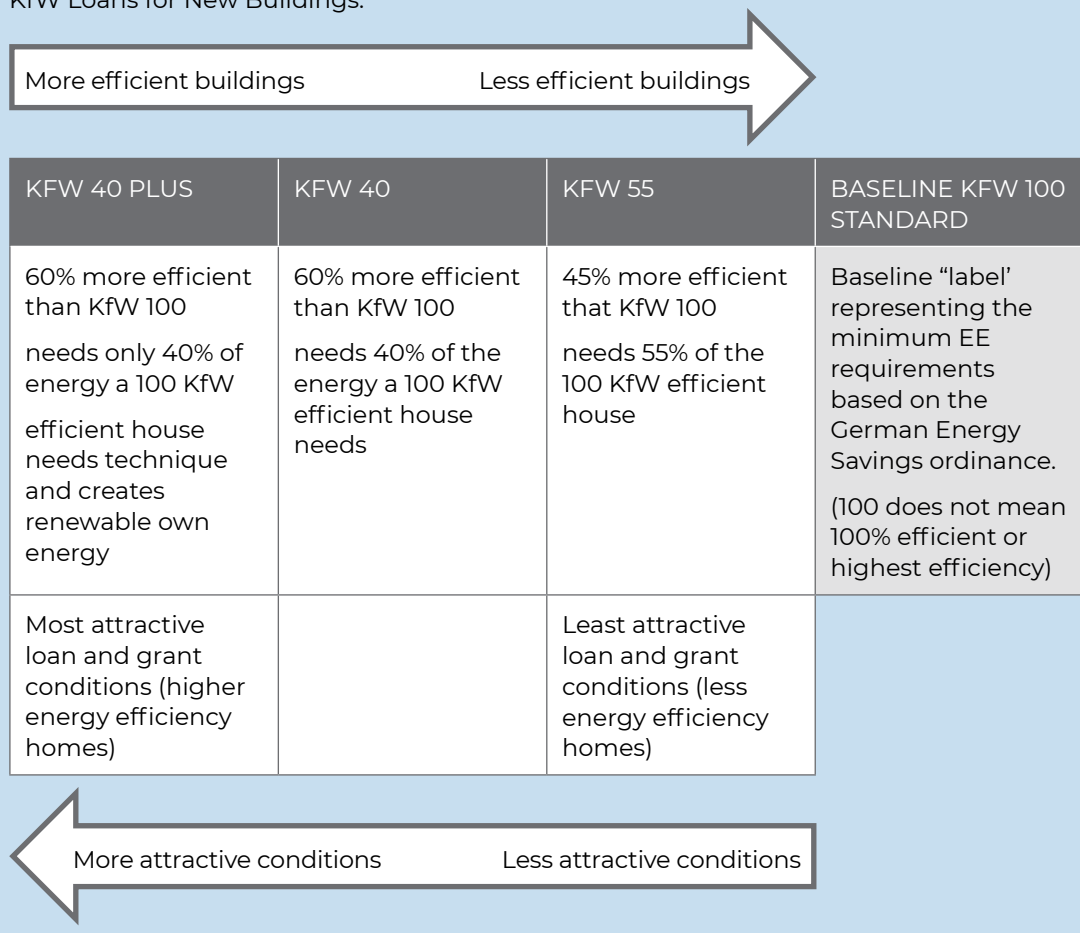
KfW Loans for New Buildings:

More efficient buildings Less efficient buildings

| KFW 40 PLUS | KFW 40 | KFW 55 | BASELINE KFW 100 STANDARD |
|---|---|---|---|
| 60% more efficient than KfW 100 needs only 40% of energy a 100 KfW efficient house needs technique and creates renewable own energy | 60% more efficient than KfW 100 needs 40% of the energy a 100 KfW efficient house needs | 45% more efficient that KfW 100 needs 55% of the 100 KfW efficient house | Baseline “label' representing the minimum EE requirements based on the German Energy Savings ordinance. (100 does not mean 100% efficient or highest efficiency) |
| Most attractive loan and grant conditions (higher energy efficiency homes) | | Least attractive loan and grant conditions (less energy efficiency homes) | |

More attractive conditions Less attractive conditions